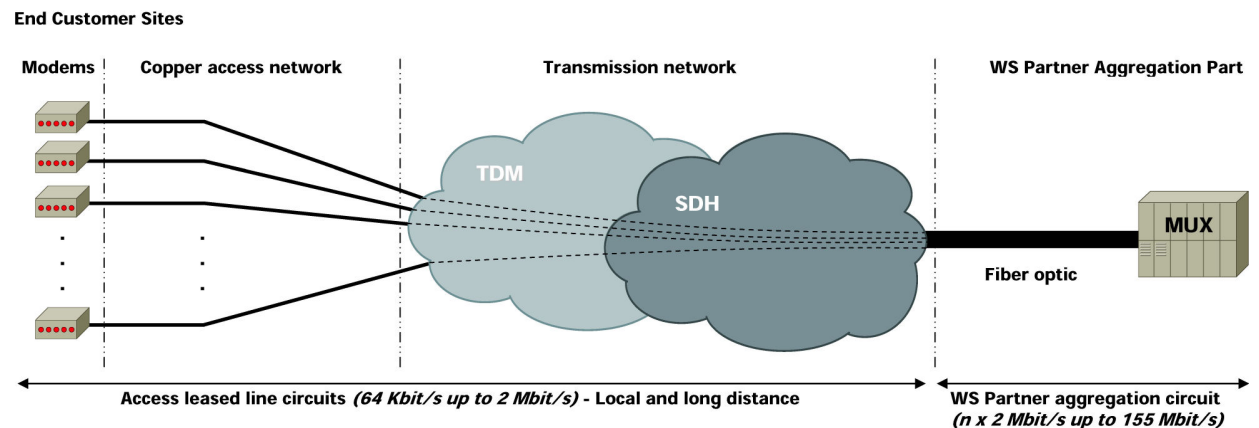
End Customer Sites

Modems

Copper access network

Transmission network

WS Partner Aggregation Part

TDM

SDH

MUX

Fiber optic

Access leased line circuits *(64 Kbit/s up to 2 Mbit/s)* - Local and long distance

WS Partner aggregation circuit *(n x 2 Mbit/s up to 155 Mbit/s)*